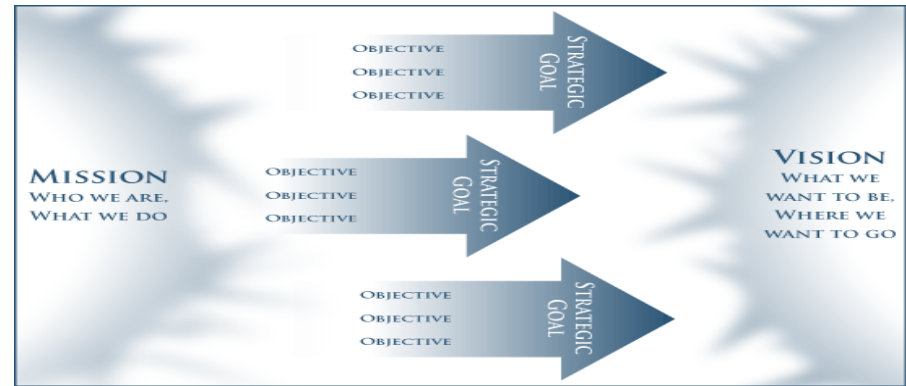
Objective
Objective
Objective
Strategic Goal

Mission
Who we are,
What we do

Objective
Objective
Objective
Strategic Goal

Vision
What we want to be,
Where we want to go

Objective
Objective
Objective
Strategic Goal